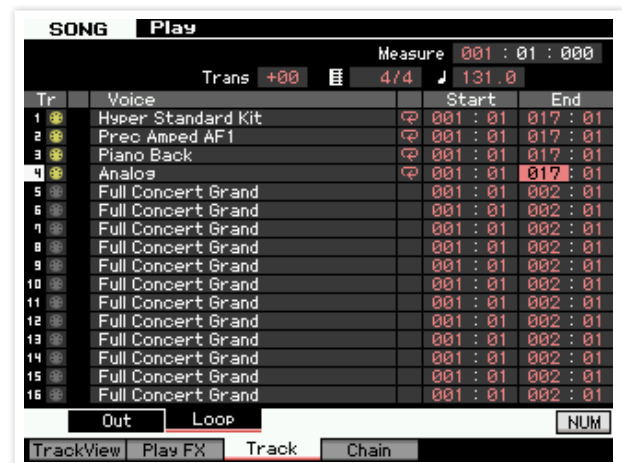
SONG Play

Measure 001 : 01 : 000

Trans +00 4/4 ♩ 131.0

| Tr | Voice | Start | End |
|---|---|---|---|
| 1 | Hyper Standard Kit | 001 : 01 | 017 : 01 |
| 2 | Prec Amped AF1 | 001 : 01 | 017 : 01 |
| 3 | Piano Back | 001 : 01 | 017 : 01 |
| 4 | Analog | 001 : 01 | 017 : 01 |
| 5 | Full Concert Grand | 001 : 01 | 002 : 01 |
| 6 | Full Concert Grand | 001 : 01 | 002 : 01 |
| 7 | Full Concert Grand | 001 : 01 | 002 : 01 |
| 8 | Full Concert Grand | 001 : 01 | 002 : 01 |
| 9 | Full Concert Grand | 001 : 01 | 002 : 01 |
| 10 | Full Concert Grand | 001 : 01 | 002 : 01 |
| 11 | Full Concert Grand | 001 : 01 | 002 : 01 |
| 12 | Full Concert Grand | 001 : 01 | 002 : 01 |
| 13 | Full Concert Grand | 001 : 01 | 002 : 01 |
| 14 | Full Concert Grand | 001 : 01 | 002 : 01 |
| 15 | Full Concert Grand | 001 : 01 | 002 : 01 |
| 16 | Full Concert Grand | 001 : 01 | 002 : 01 |

Out Loop NUM

TrackView Play FX Track Chain